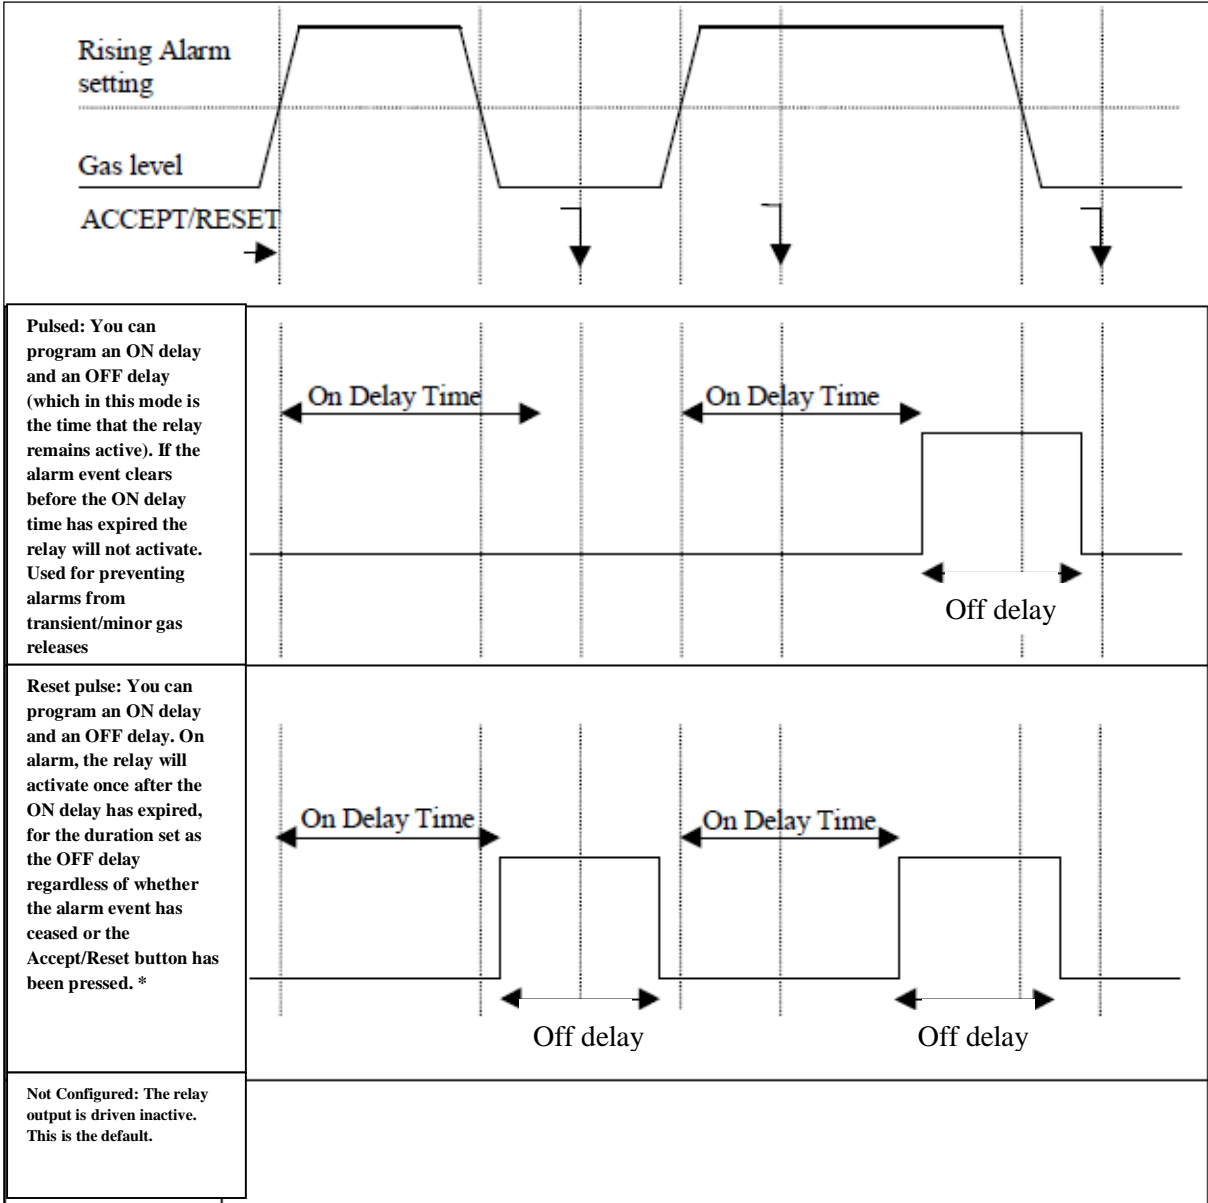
Rising Alarm setting

Gas level

ACCEPT/RESET

Pulsed: You can program an ON delay and an OFF delay (which in this mode is the time that the relay remains active). If the alarm event clears before the ON delay time has expired the relay will not activate. Used for preventing alarms from transient/minor gas releases

On Delay Time

On Delay Time

Off delay

Reset pulse: You can program an ON delay and an OFF delay. On alarm, the relay will activate once after the ON delay has expired, for the duration set as the OFF delay regardless of whether the alarm event has ceased or the Accept/Reset button has been pressed. *

On Delay Time

On Delay Time

Off delay

Off delay

Not Configured: The relay output is driven inactive. This is the default.